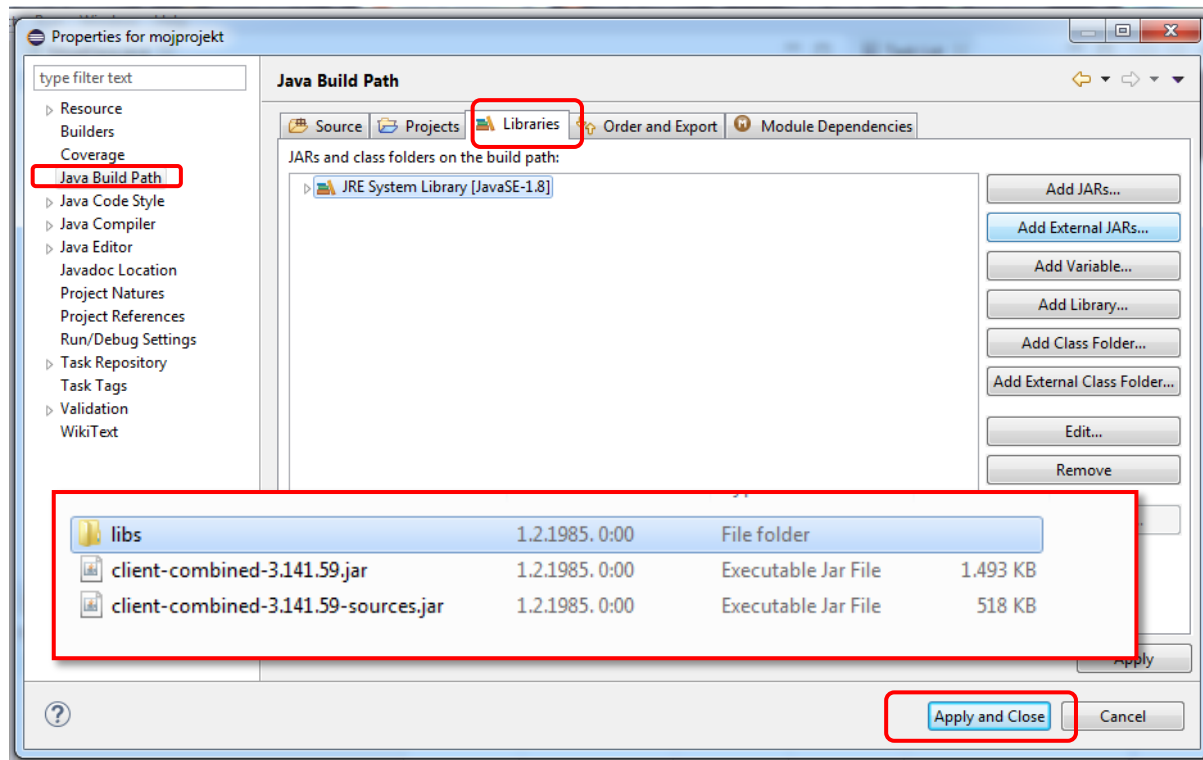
Properties for mojprojekt

type filter text

Resource
Builders
Coverage
Java Build Path
Java Code Style
Java Compiler
Java Editor
Javadoc Location
Project Natures
Project References
Run/Debug Settings
Task Repository
Task Tags
Validation
WikiText

Java Build Path

Source | Projects | Libraries | Order and Export | Module Dependencies

JARs and class folders on the build path:

JRE System Library [JavaSE-1.8]

Add JARs...
Add External JARs...
Add Variable...
Add Library...
Add Class Folder...
Add External Class Folder...
Edit...
Remove

| libs | 1.2.1985. 0:00 | File folder | |
|---|---|---|---|
| client-combined-3.141.59.jar | 1.2.1985. 0:00 | Executable Jar File | 1.493 KB |
| client-combined-3.141.59-sources.jar | 1.2.1985. 0:00 | Executable Jar File | 518 KB |

Apply

Apply and Close
Cancel